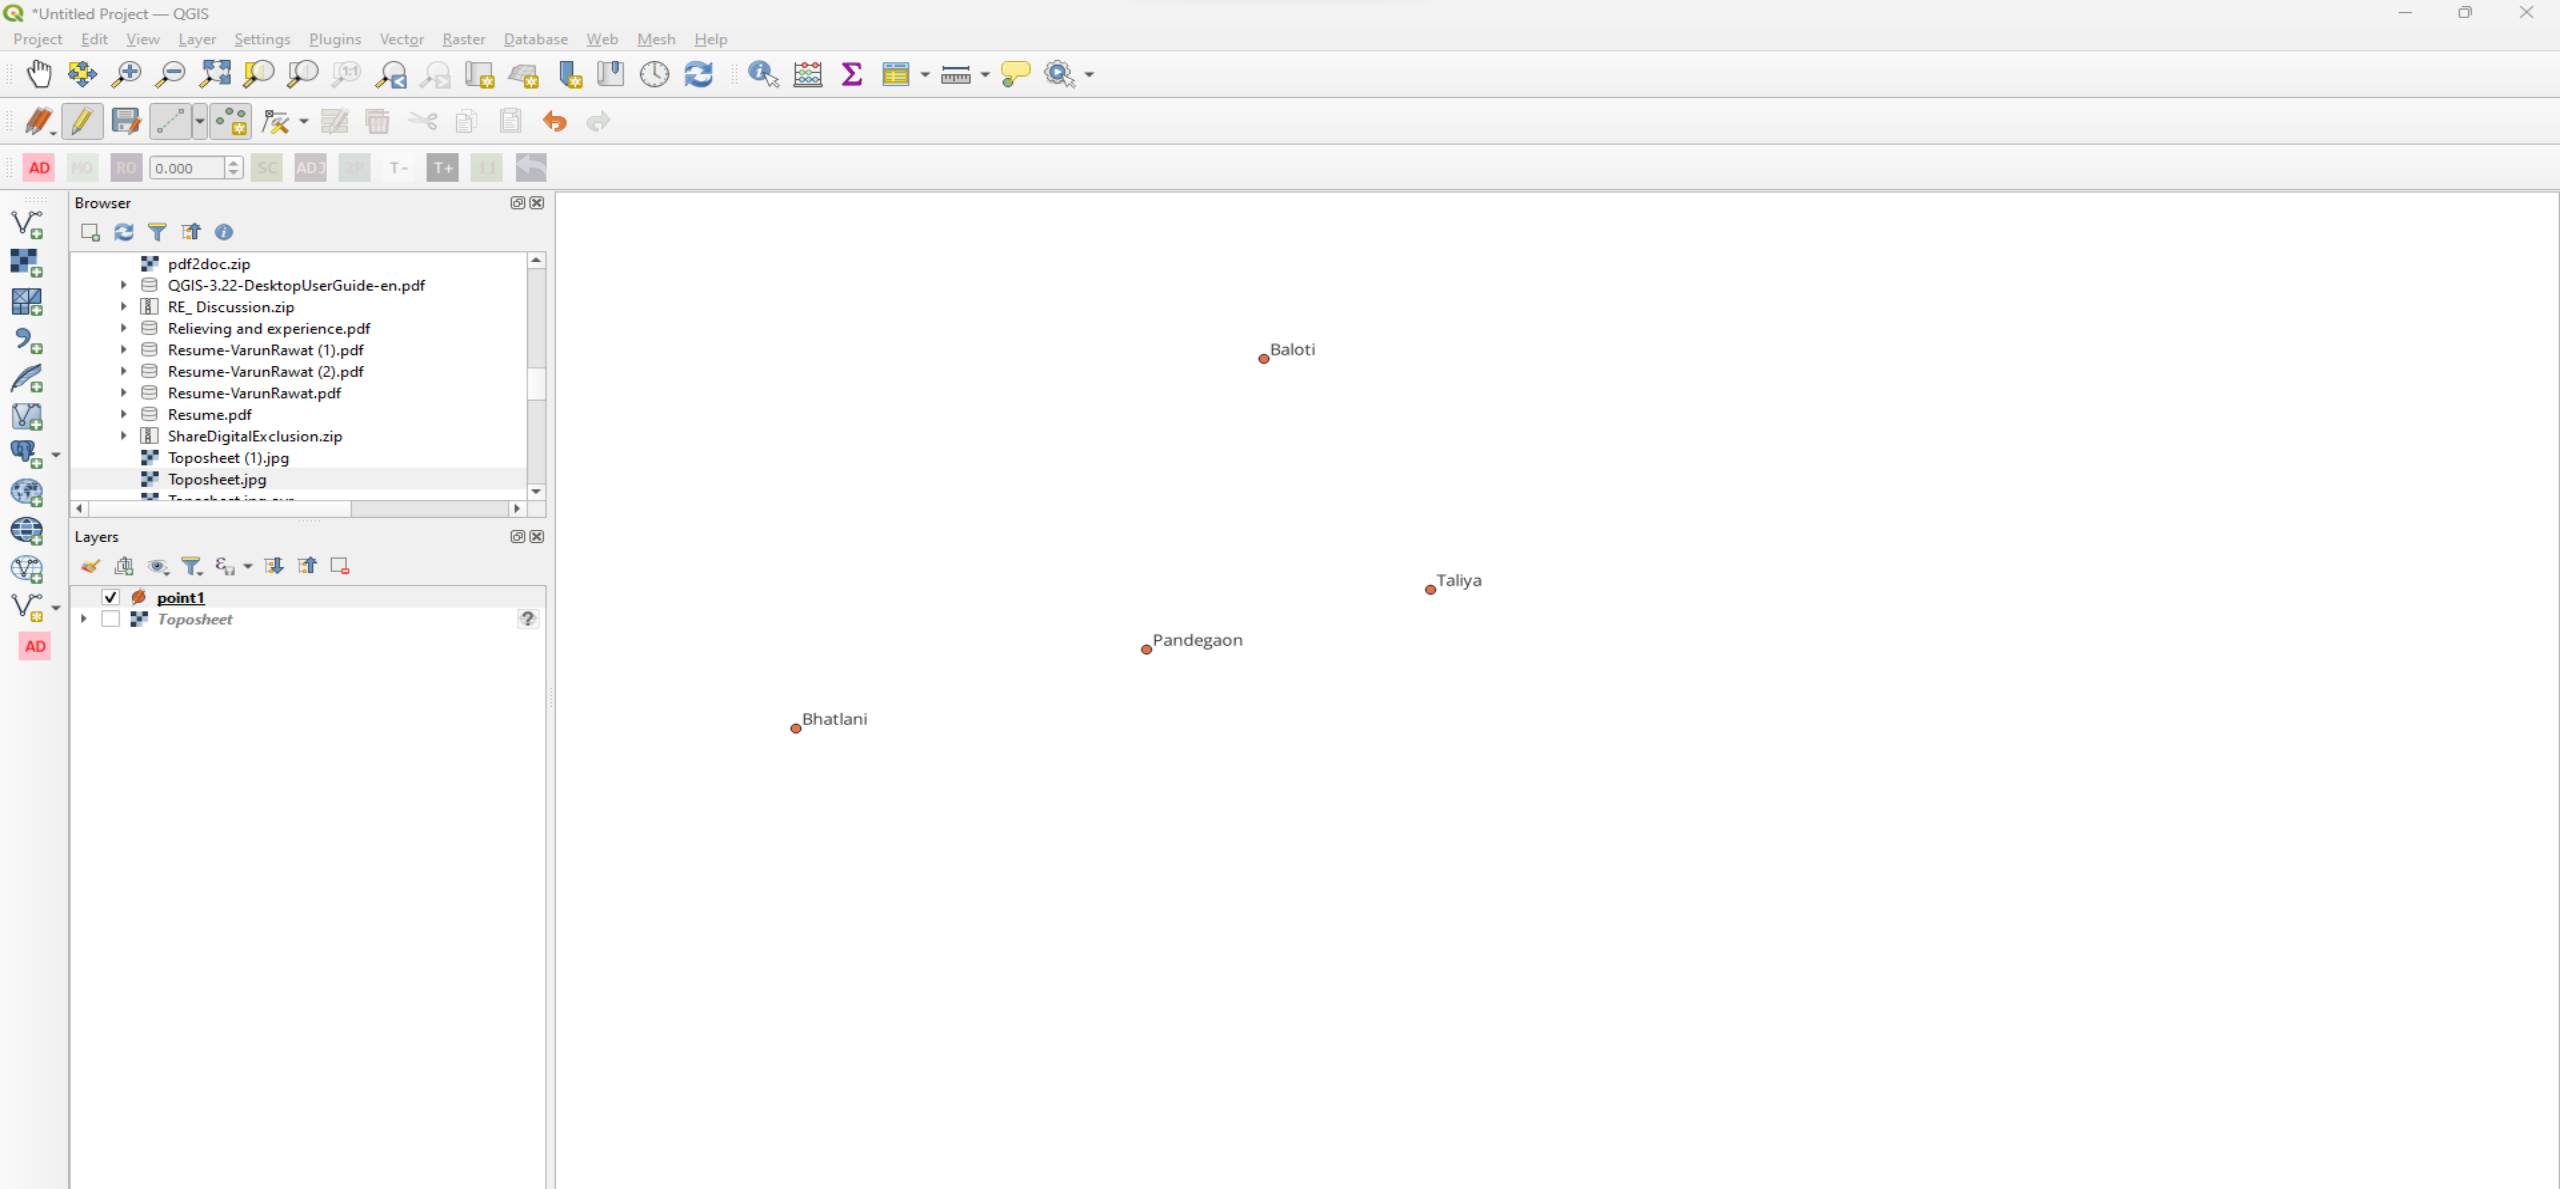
*Untitled Project — QGIS

Project Edit View Layer Settings Plugins Vector Raster Database Web Mesh Help

AD MO RO 0.000 SC ADJ ZP T- T+

Browser

pdf2doc.zip
QGIS-3.22-DesktopUserGuide-en.pdf
RE_ Discussion.zip
Relieving and experience.pdf
Resume-VarunRawat (1).pdf
Resume-VarunRawat (2).pdf
Resume-VarunRawat.pdf
Resume.pdf
ShareDigitalExclusion.zip
Toposheet (1).jpg
Toposheet.jpg
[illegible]

Layers

point1
Toposheet

AD

Baloti
Taliya
Pandegaon
Bhatlani